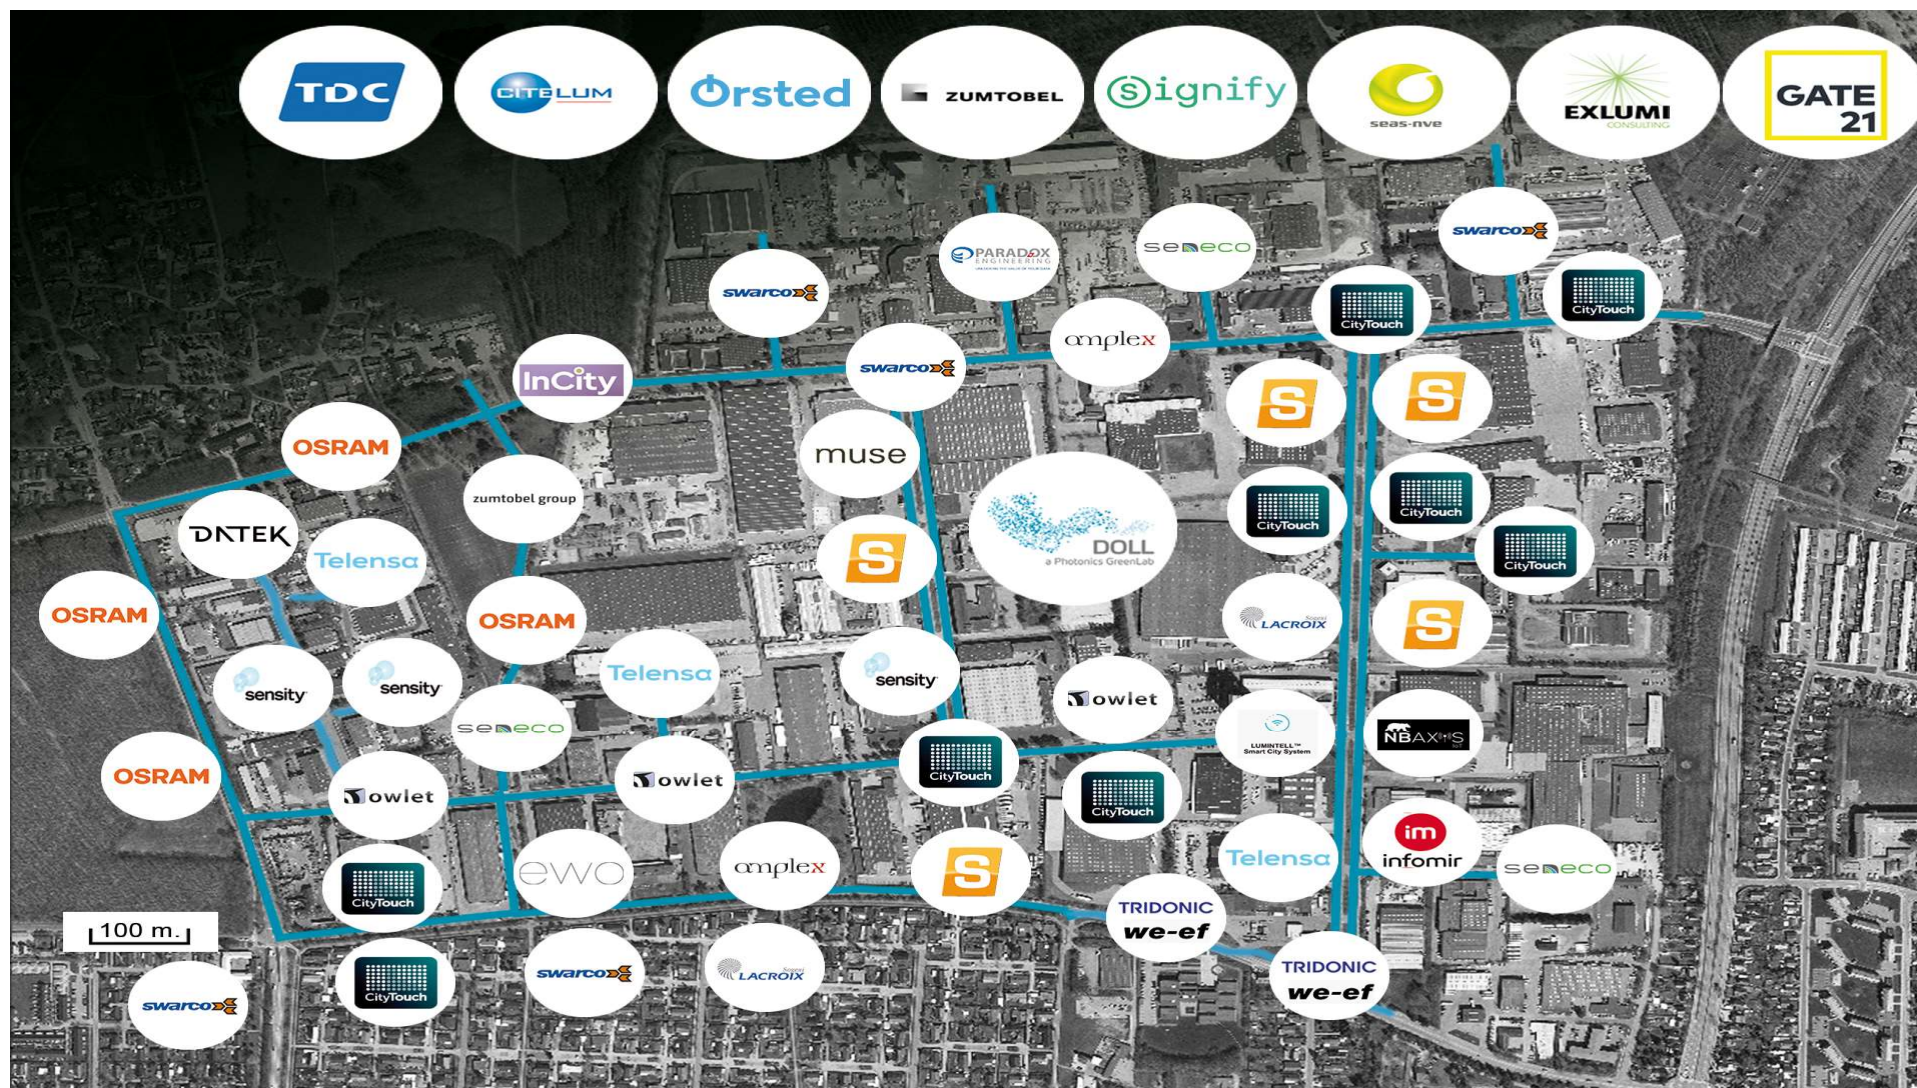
TDC
CITELUM
Ørsted
ZUMTOBEL
signify
seas-nve
EXLUMI CONSULTING
GATE 21

swarco
PARADOX ENGINEERING
seneco
swarco
CityTouch
CityTouch
swarco
amplex
InCity
OSRAM
muse
S
S
zumtobel group
DATEK
Telensa
S
DOLL a Photonics GreenLab
CityTouch
CityTouch
CityTouch
OSRAM
OSRAM
LACROIX
S
sensity
sensity
Telensa
sensity
owlet
seneco
LUMINTELL Smart City System
NBAXIS
OSRAM
owlet
owlet
CityTouch
CityTouch
im infomir
Telensa
seneco
CityTouch
ewo
amplex
S
TRIDONIC we-ef
100 m.
TRIDONIC we-ef
CityTouch
swarco
LACROIX
swarco